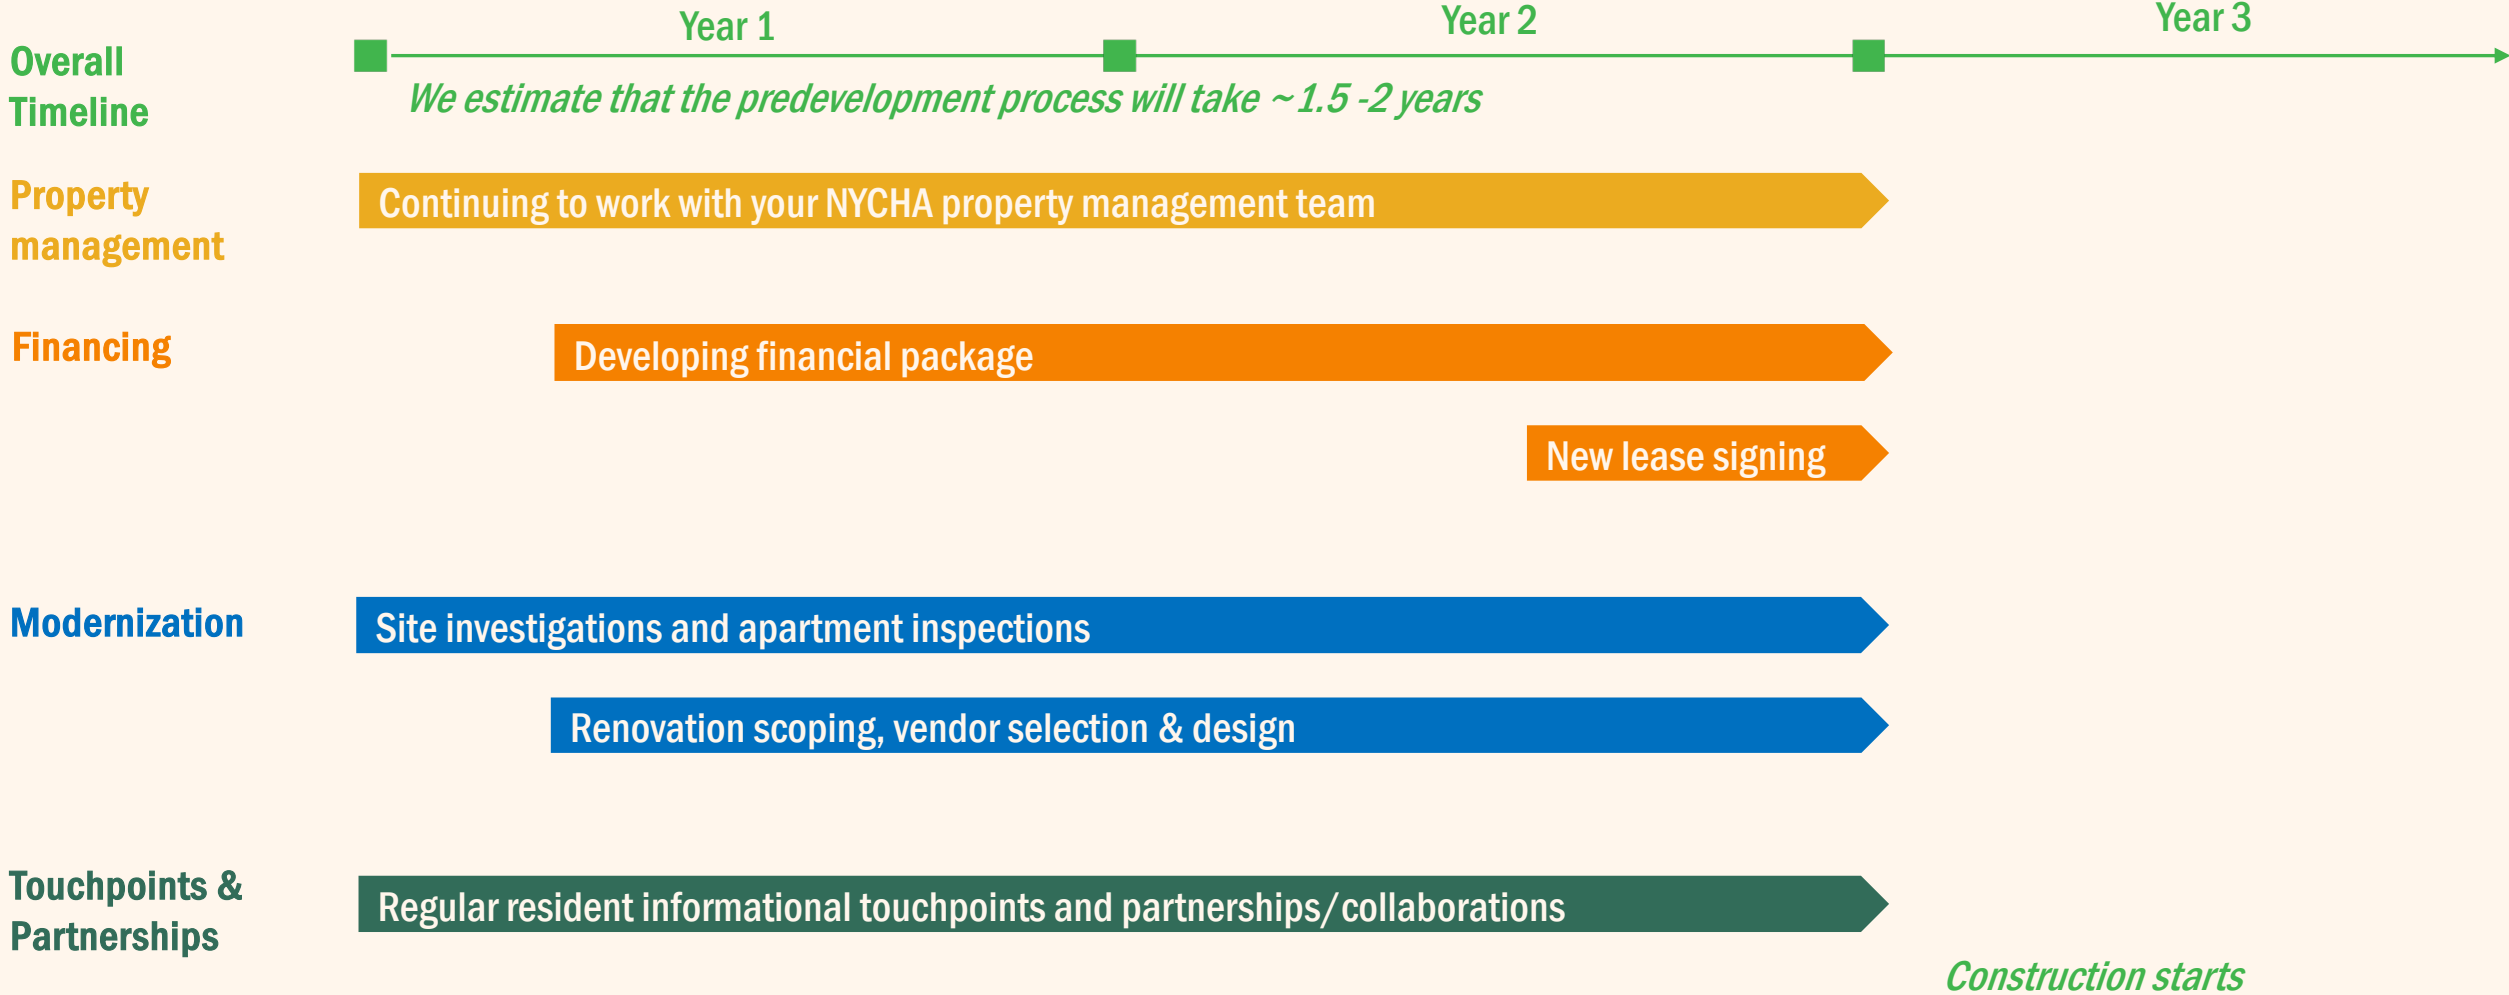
Overall Timeline

Year 1

Year 2

Year 3

We estimate that the predevelopment process will take ~1.5 -2 years

Property management

Continuing to work with your NYCHA property management team

Financing

Developing financial package

New lease signing

Modernization

Site investigations and apartment inspections

Renovation scoping, vendor selection & design

Touchpoints & Partnerships

Regular resident informational touchpoints and partnerships/collaborations

Construction starts